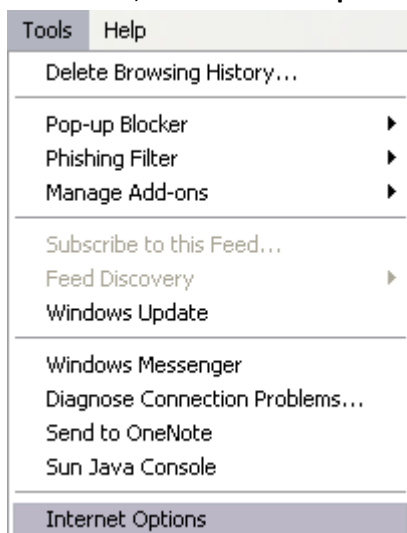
Tools Help

Delete Browsing History...

Pop-up Blocker
Phishing Filter
Manage Add-ons

Subscribe to this Feed...
Feed Discovery
Windows Update

Windows Messenger
Diagnose Connection Problems...
Send to OneNote
Sun Java Console

Internet Options